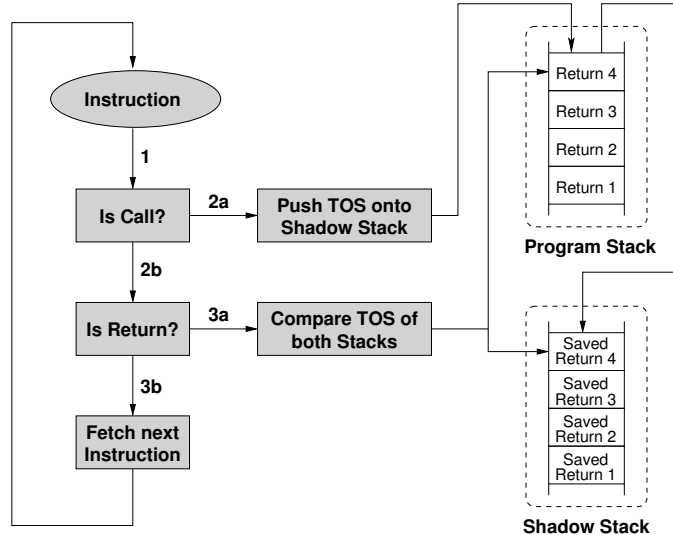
Instruction

1

Is Call?

2a

Push TOS onto Shadow Stack

2b

Is Return?

3a

Compare TOS of both Stacks

3b

Fetch next Instruction

Return 4

Return 3

Return 2

Return 1

Program Stack

Saved Return 4

Saved Return 3

Saved Return 2

Saved Return 1

Shadow Stack